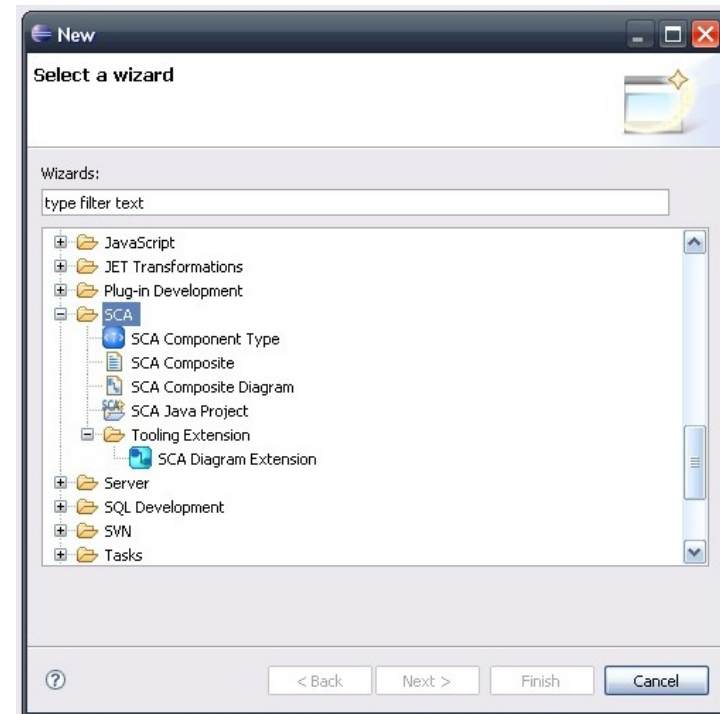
New

Select a wizard

Wizards:

type filter text

JavaScript
JET Transformations
Plug-in Development
SCA
SCA Component Type
SCA Composite
SCA Composite Diagram
SCA Java Project
Tooling Extension
SCA Diagram Extension
Server
SQL Development
SVN
Tasks

?

< Back
Next >
Finish
Cancel